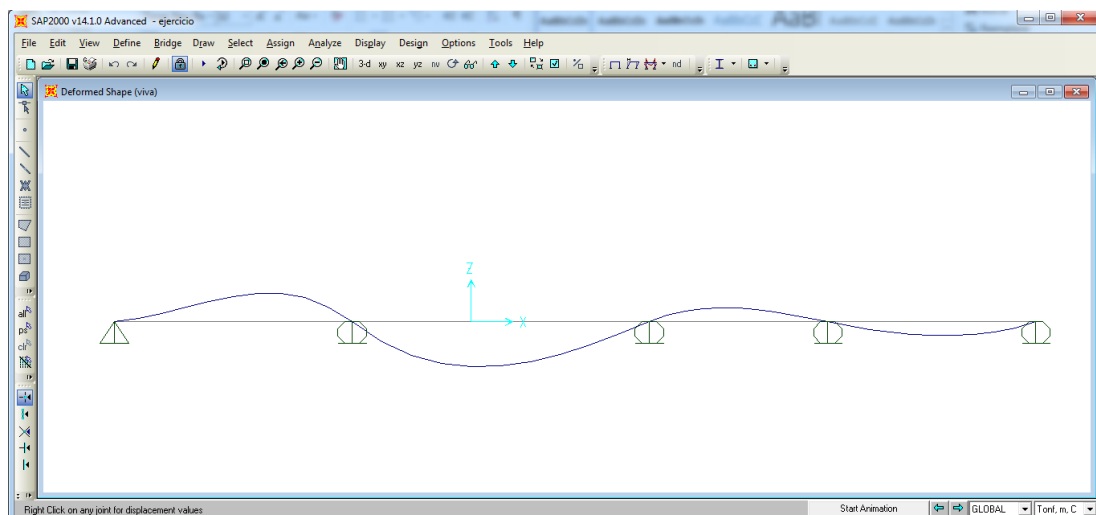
SAP2000 v14.1.0 Advanced - ejercicio

File Edit View Define Bridge Draw Select Assign Analyze Display Design Options Tools Help

3-d xy xz yz nv nd

Deformed Shape (viva)

Z

X

all
ps
clr

Right Click on any joint for displacement values

Start Animation

GLOBAL

Tonf, m, C